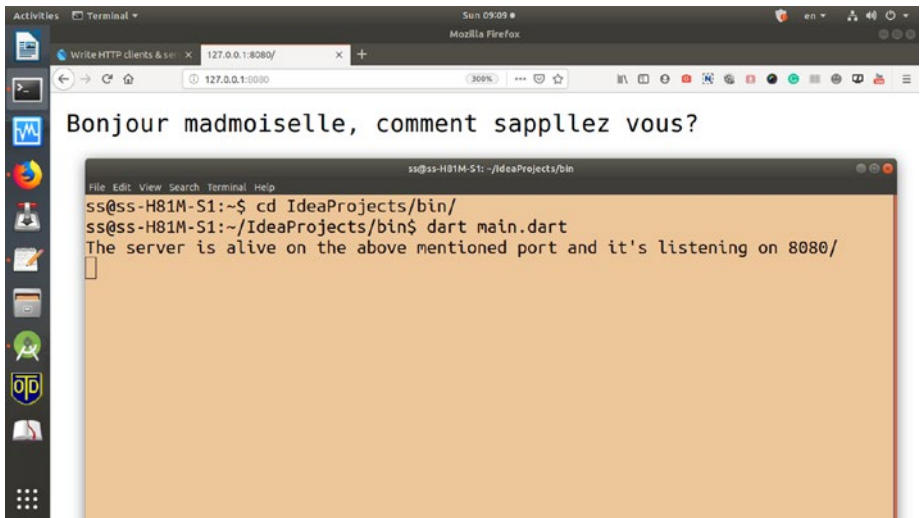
Activities Terminal ▾ Sun 09:09 ● en ▾

Mozilla Firefox

Write HTTP clients & se × 127.0.0.1:8080/ × +

127.0.0.1:8080 300% ··· 

Bonjour madmoiselle, comment sappllez vous?

ss@ss-H81M-S1: ~/IdeaProjects/bin

File Edit View Search Terminal Help

ss@ss-H81M-S1:~$ cd IdeaProjects/bin/
ss@ss-H81M-S1:~/IdeaProjects/bin$ dart main.dart
The server is alive on the above mentioned port and it's listening on 8080/